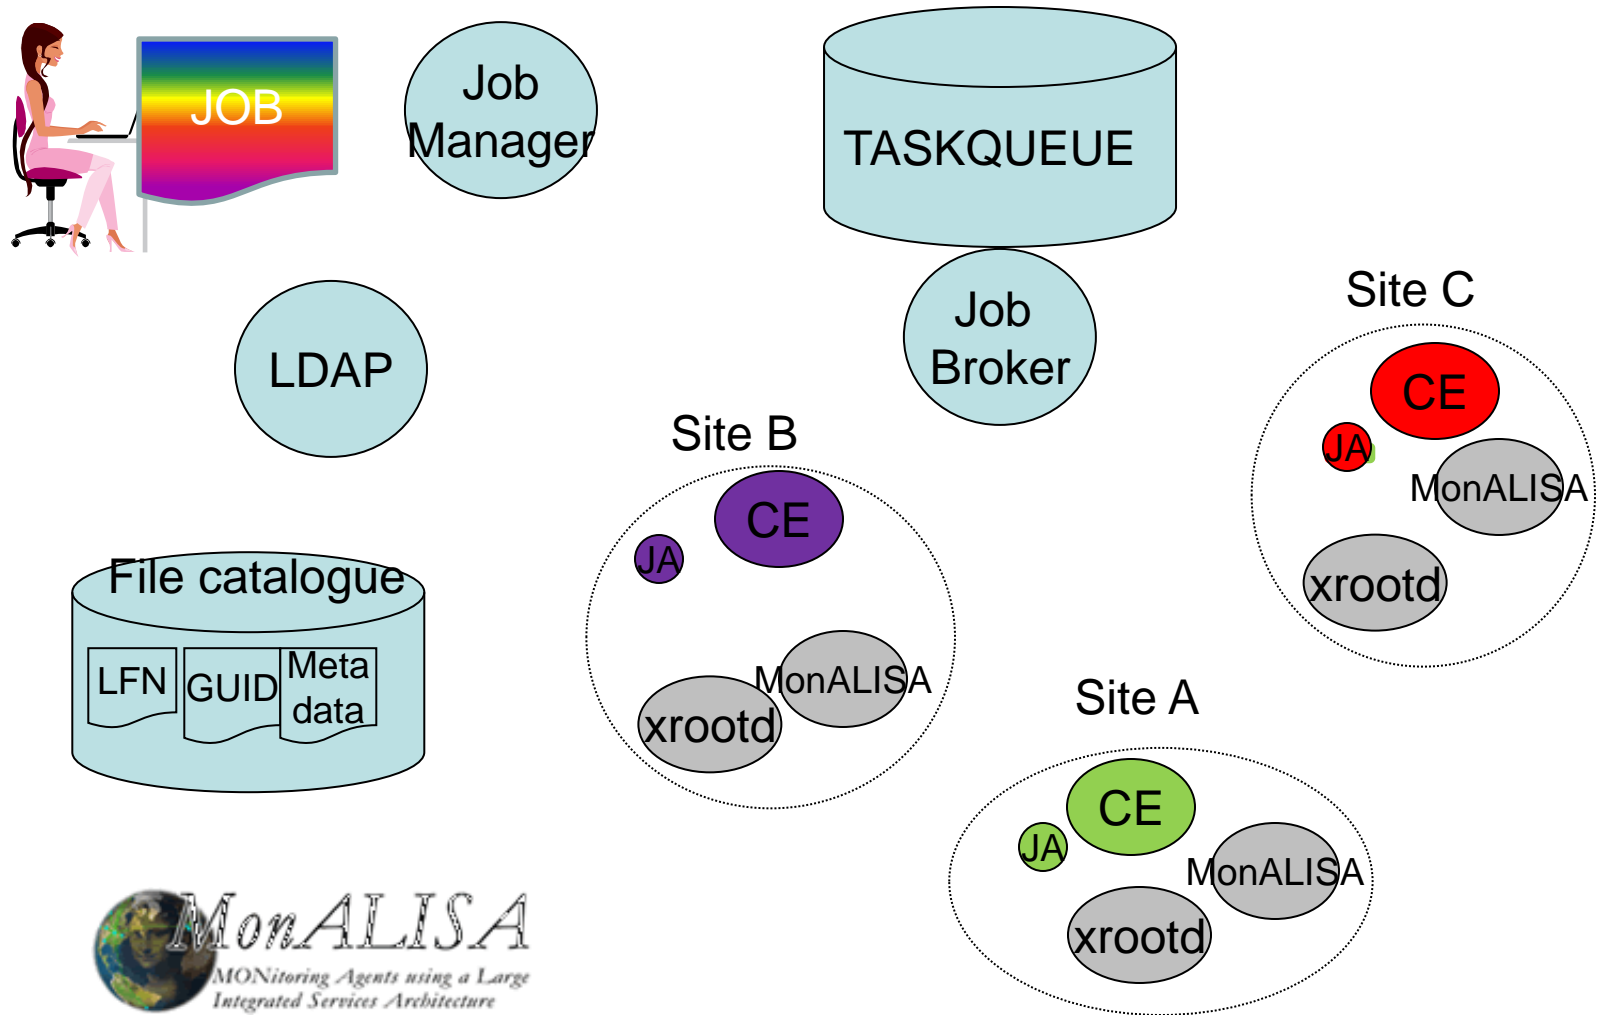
JOB

Job Manager

TASKQUEUE

Job Broker

LDAP

Site C

CE

JA

MonALISA

xrootd

Site B

CE

JA

MonALISA

xrootd

File catalogue

LFN

GUID

Meta data

Site A

CE

JA

MonALISA

xrootd

MonALISA
MONitoring Agents using a Large Integrated Services Architecture